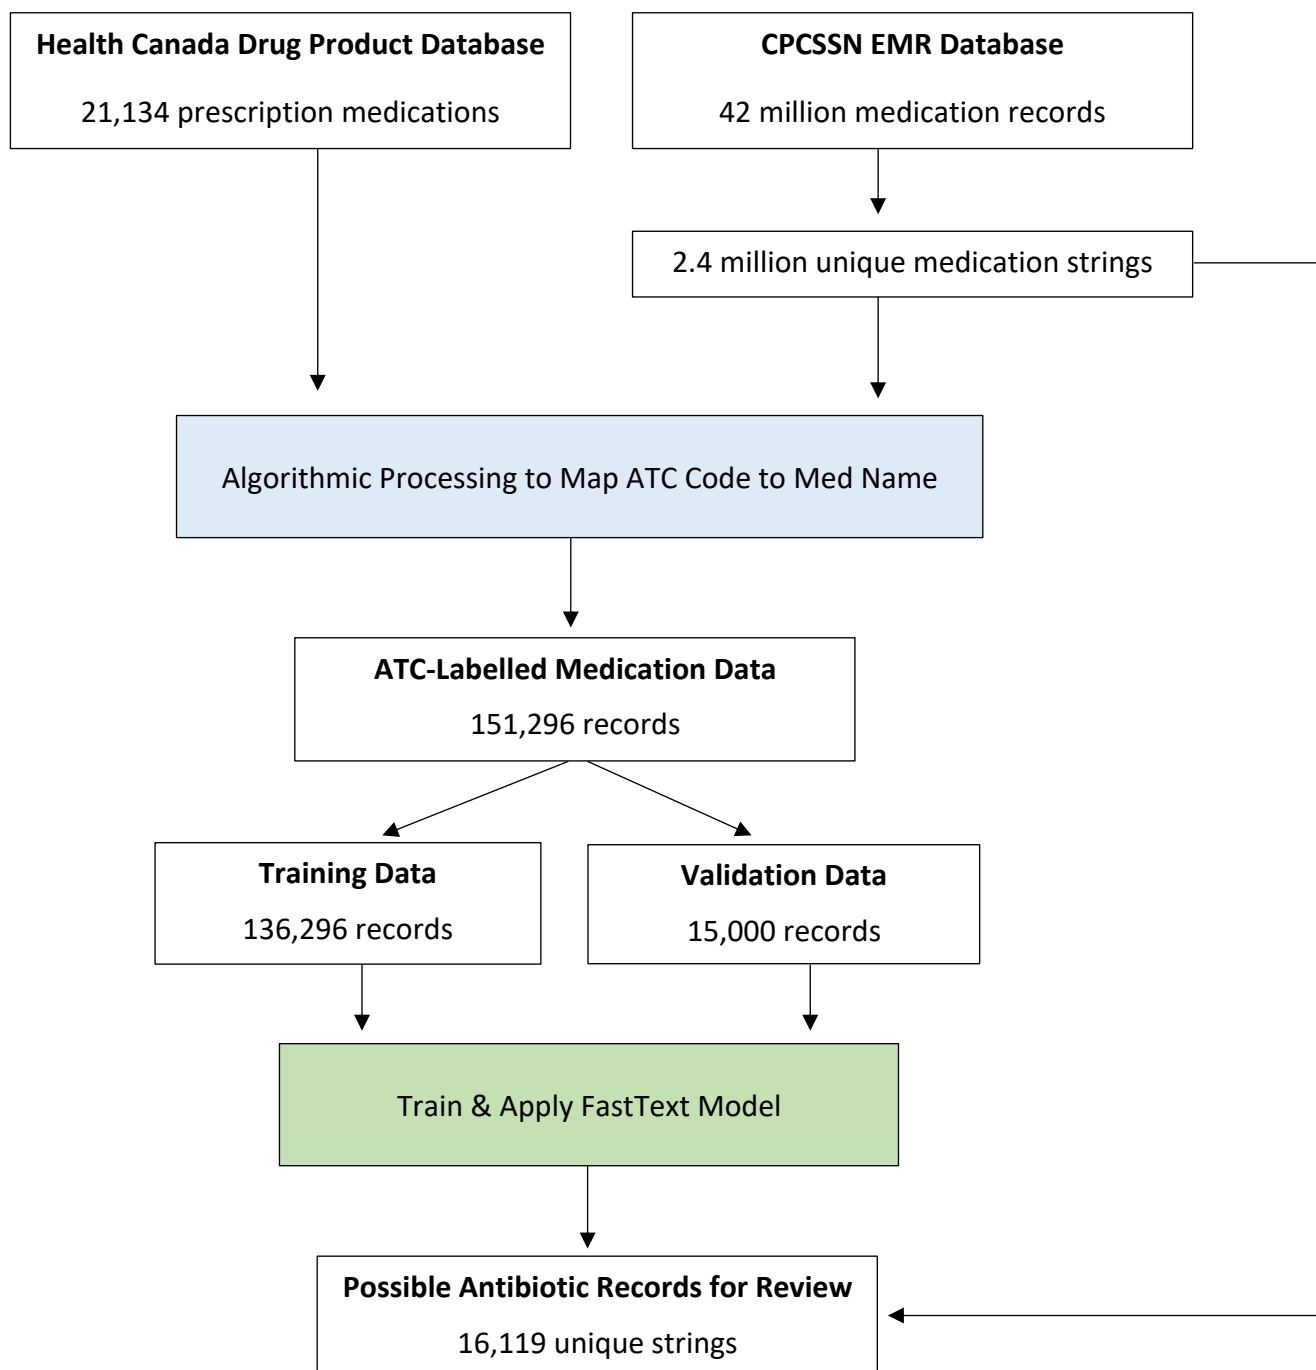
**Health Canada Drug Product Database**

21,134 prescription medications

**CPCSSN EMR Database**

42 million medication records

2.4 million unique medication strings

Algorithmic Processing to Map ATC Code to Med Name

**ATC-Labelled Medication Data**

151,296 records

**Training Data**

136,296 records

**Validation Data**

15,000 records

Train & Apply FastText Model

**Possible Antibiotic Records for Review**

16,119 unique strings